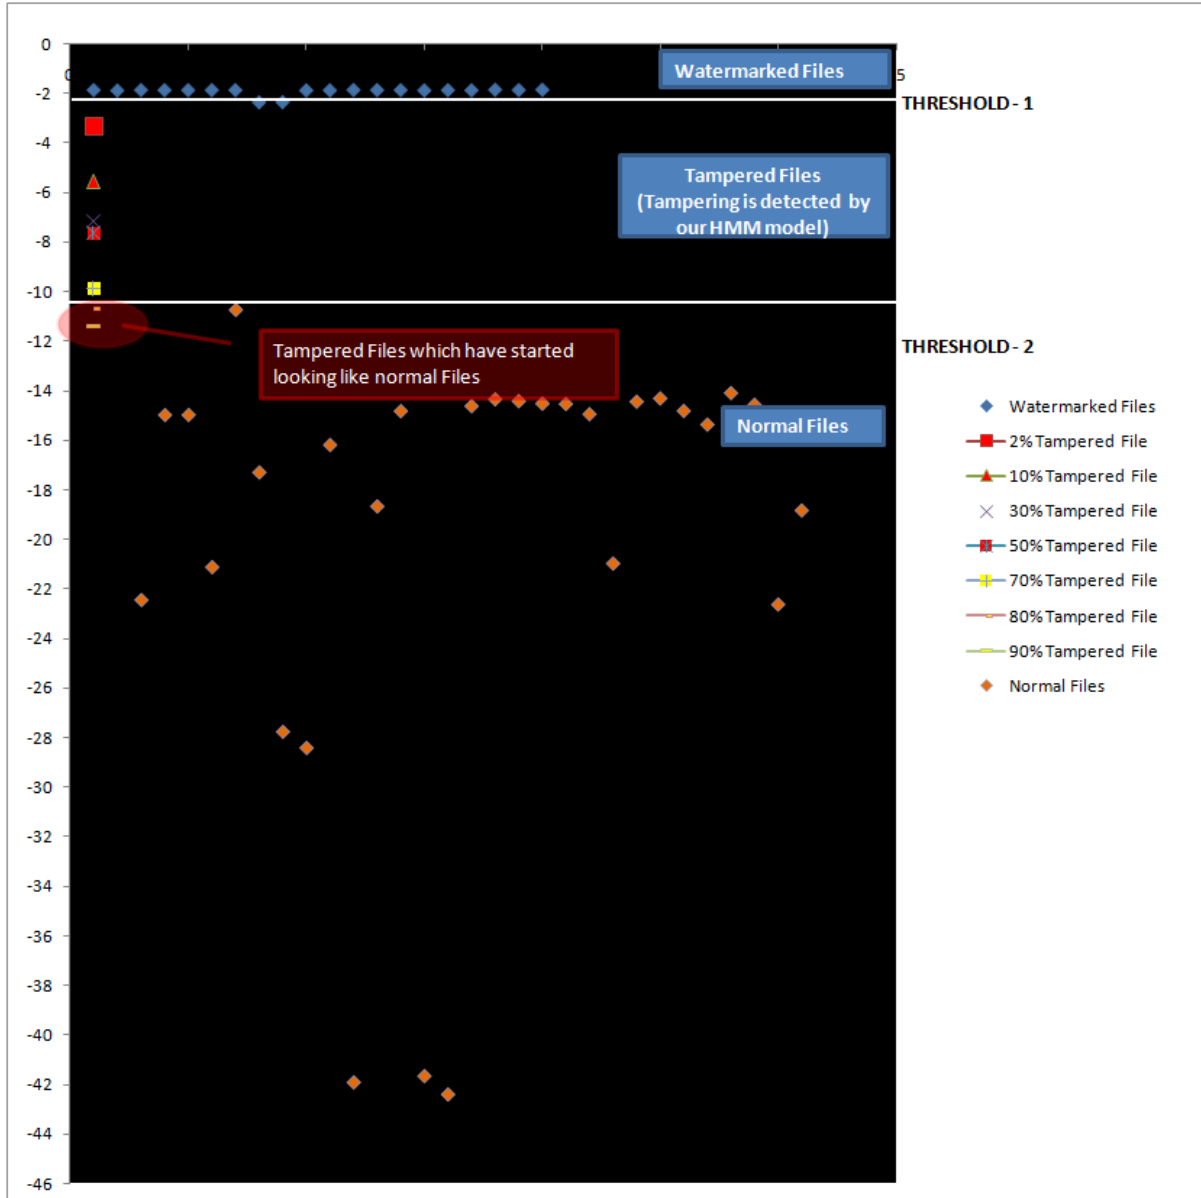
0
-2
-4
-6
-8
-10
-12
-14
-16
-18
-20
-22
-24
-26
-28
-30
-32
-34
-36
-38
-40
-42
-44
-46

0
5

Watermarked Files

THRESHOLD - 1

Tampered Files (Tampering is detected by our HMM model)

THRESHOLD - 2

Tampered Files which have started looking like normal Files

Normal Files

Watermarked Files
2% Tampered File
10% Tampered File
30% Tampered File
50% Tampered File
70% Tampered File
80% Tampered File
90% Tampered File
Normal Files